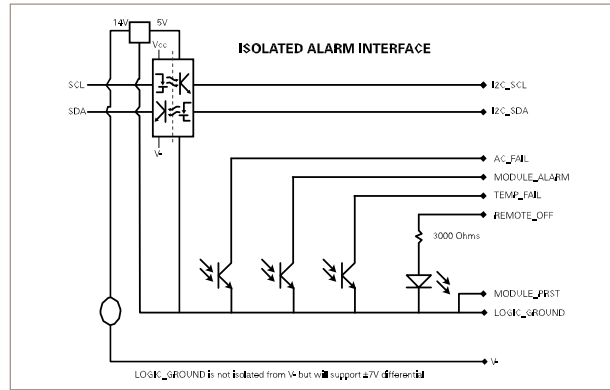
14V
5V
Vcc
ISOLATED ALARM INTERFACE
SCL
SDA
I2C_SCL
I2C_SDA
V-
AC_FAIL
MODULE_ALARM
TEMP_FAIL
REMOTE_OFF
3000 Ohms
MODULE_PRST
LOGIC_GROUND
V-
LOGIC_GROUND is not isolated from V- but will support ±7V differential